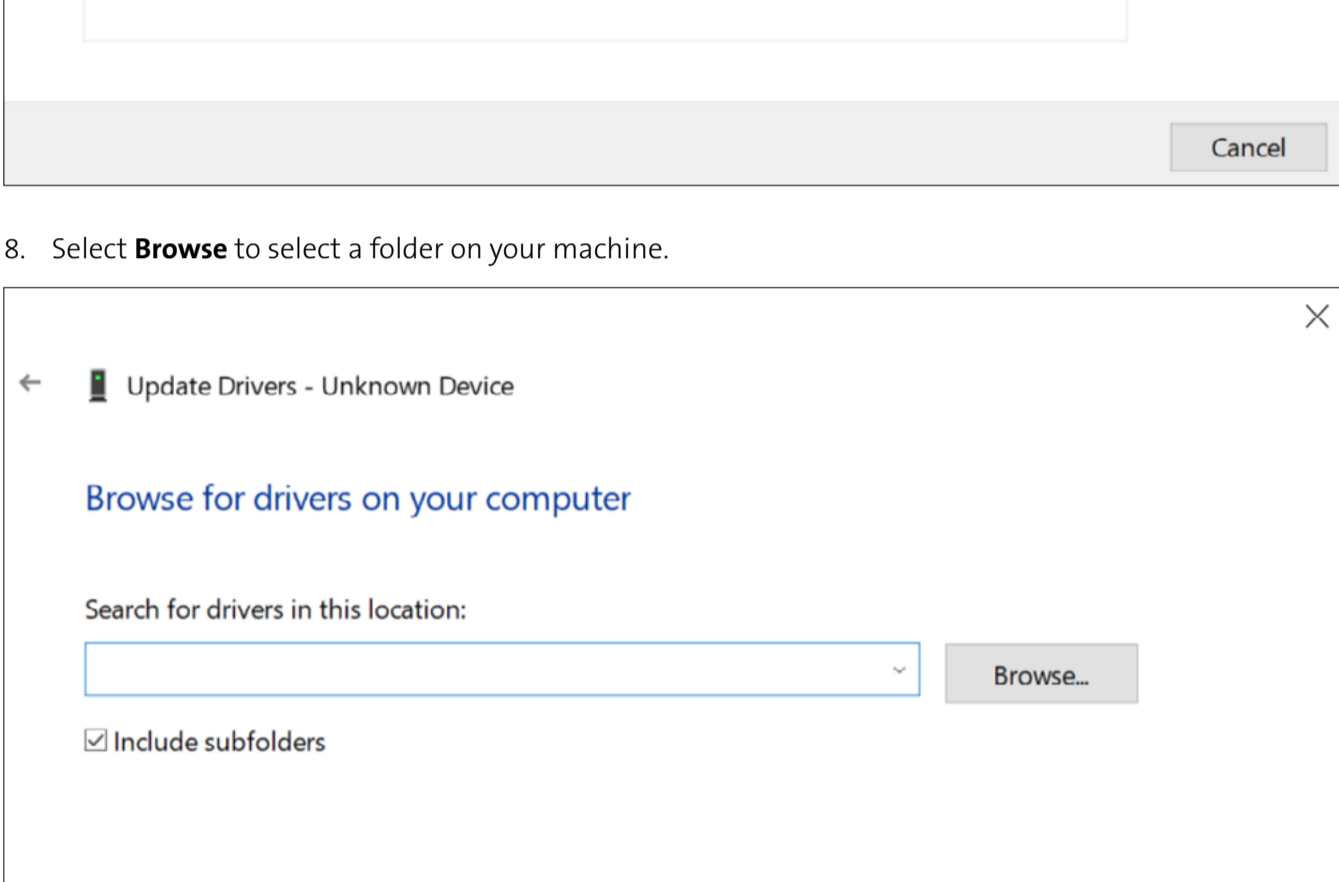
Cancel

8. Select **Browse** to select a folder on your machine.

Update Drivers - Unknown Device

Browse for drivers on your computer

Search for drivers in this location:

Browse...

☑ Include subfolders